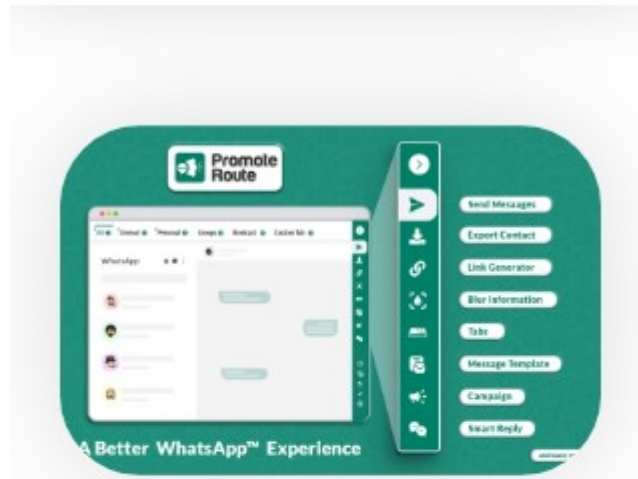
Promote Route

All Unread Personal Groups Broadcast Custom tab

WhatsApp

Send Messages

Export Contact

Link Generator

Blur Information

Tabs

Message Template

Campaign

Smart Reply

A Better WhatsApp™ Experience